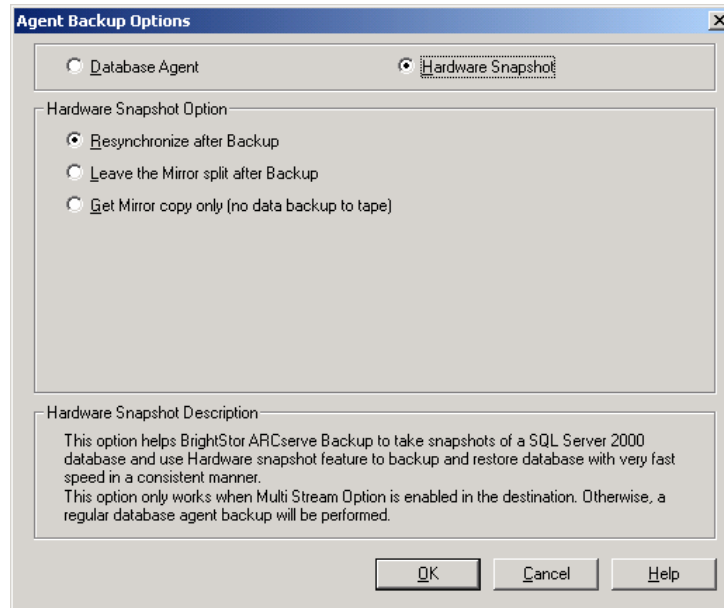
Agent Backup Options

Database Agent

Hardware Snapshot

Hardware Snapshot Option

Resynchronize after Backup

Leave the Mirror split after Backup

Get Mirror copy only (no data backup to tape)

Hardware Snapshot Description

This option helps BrightStor ARCserve Backup to take snapshots of a SQL Server 2000 database and use Hardware snapshot feature to backup and restore database with very fast speed in a consistent manner.
This option only works when Multi Stream Option is enabled in the destination. Otherwise, a regular database agent backup will be performed.

OK

Cancel

Help